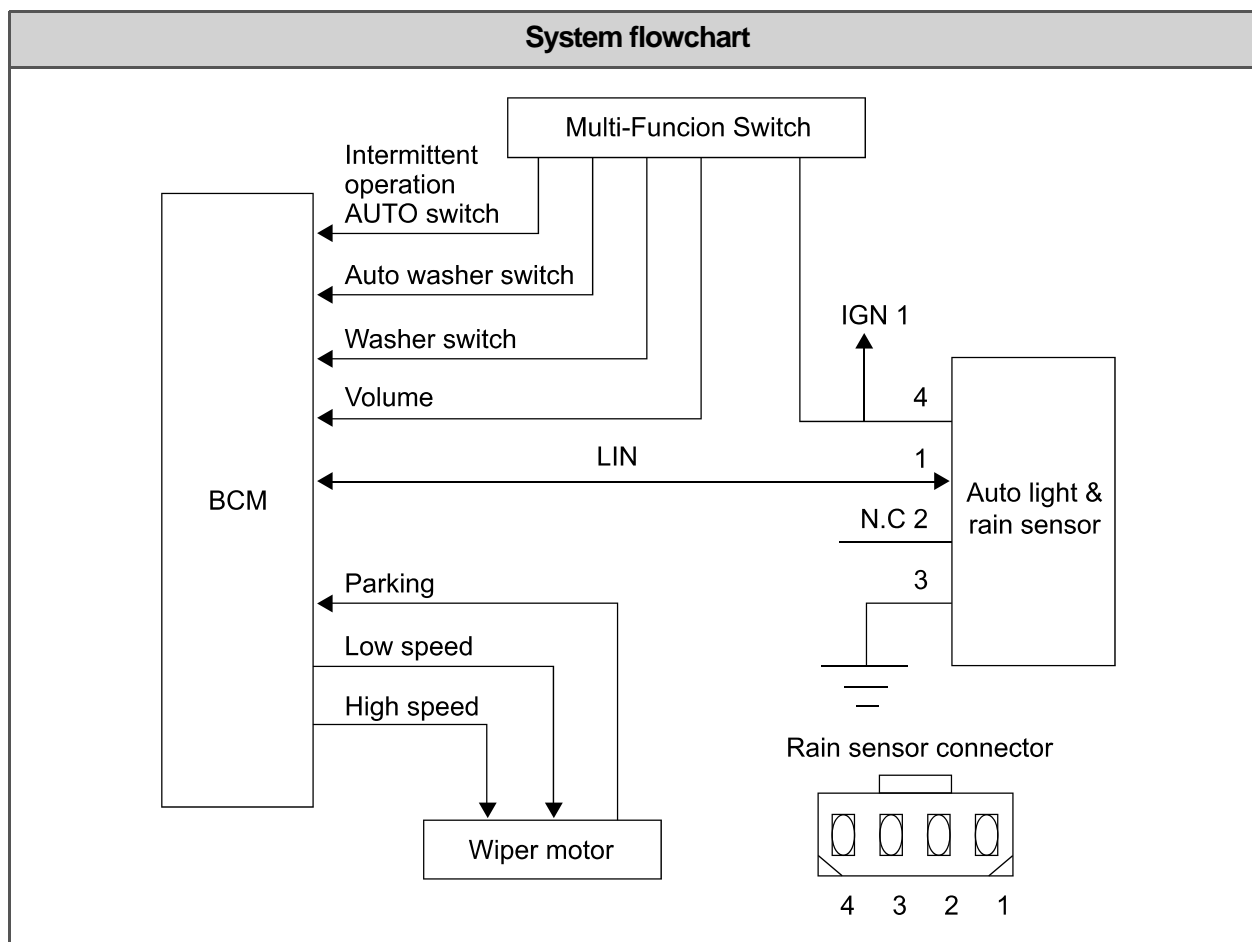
System flowchart

Multi-Funcion Switch

Intermittent operation AUTO switch

Auto washer switch

Washer switch

Volume

IGN 1

4

LIN

1

BCM

Auto light & rain sensor

N.C 2

3

Parking

Low speed

High speed

Rain sensor connector

Wiper motor

4 3 2 1